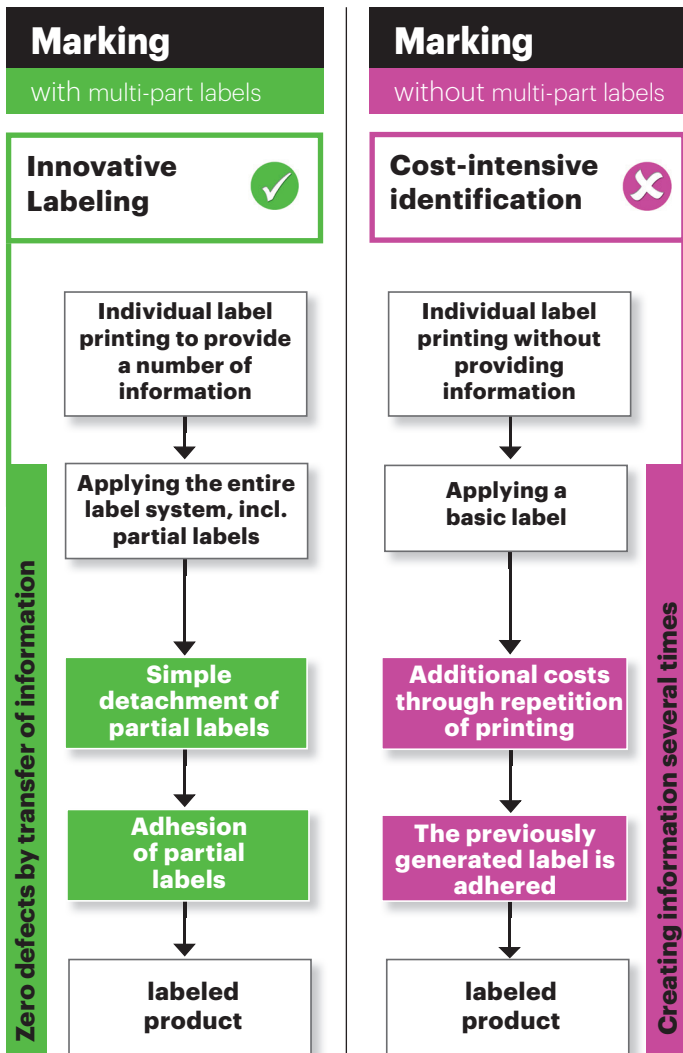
Marking
with multi-part labels

Innovative Labeling

Individual label printing to provide a number of information

Applying the entire label system, incl. partial labels

Simple detachment of partial labels

Adhesion of partial labels

labeled product

Zero defects by transfer of information

Marking
without multi-part labels

Cost-intensive identification

Individual label printing without providing information

Applying a basic label

Additional costs through repetition of printing

The previously generated label is adhered

labeled product

Creating information several times